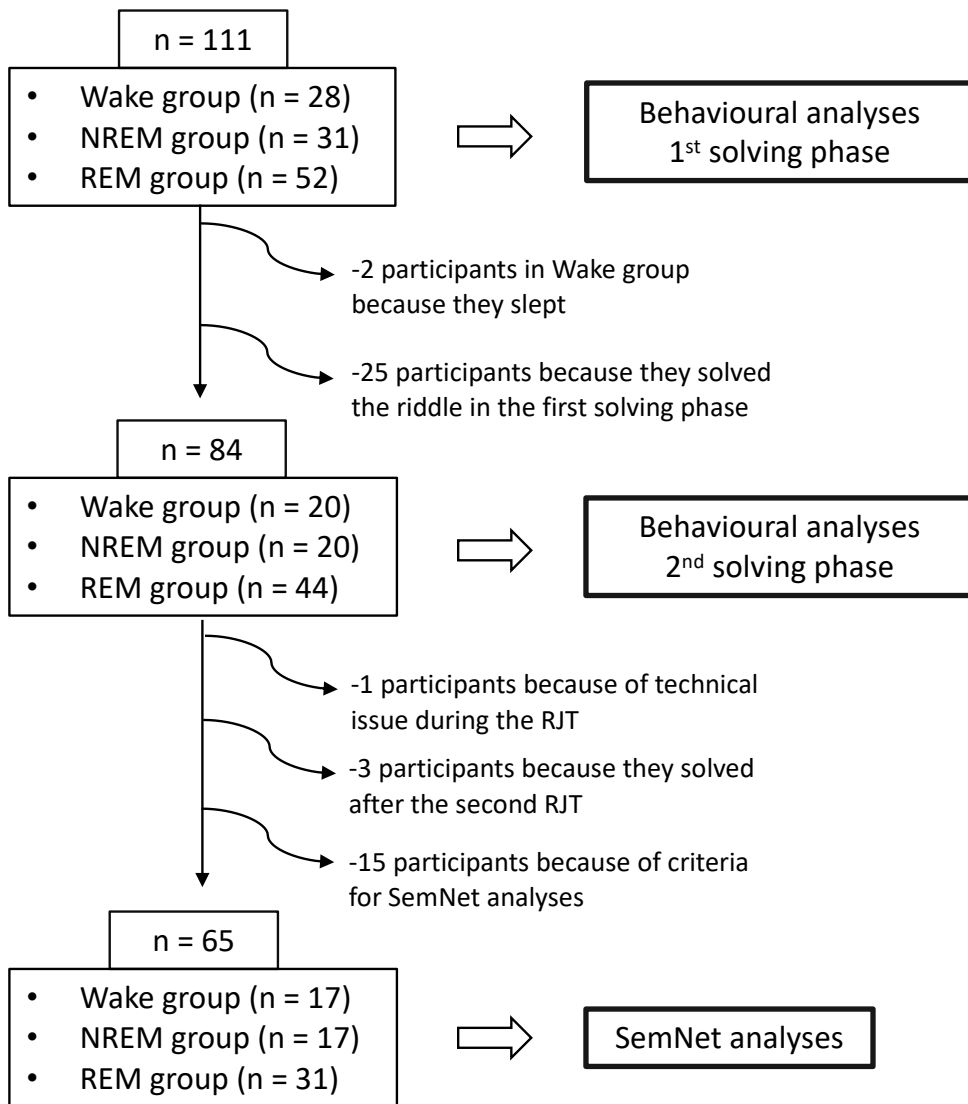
n = 111

- Wake group (n = 28)
- NREM group (n = 31)
- REM group (n = 52)

Behavioural analyses
1$^{st}$ solving phase

-2 participants in Wake group because they slept

-25 participants because they solved the riddle in the first solving phase

n = 84

- Wake group (n = 20)
- NREM group (n = 20)
- REM group (n = 44)

Behavioural analyses
2$^{nd}$ solving phase

-1 participants because of technical issue during the RJT

-3 participants because they solved after the second RJT

-15 participants because of criteria for SemNet analyses

n = 65

- Wake group (n = 17)
- NREM group (n = 17)
- REM group (n = 31)

SemNet analyses